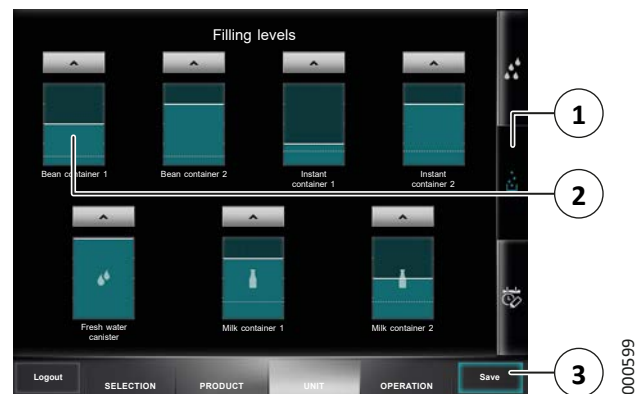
Filling levels

Bean container 1

Bean container 2

Instant container 1

Instant container 2

Fresh water canister

Milk container 1

Milk container 2

1

2

3

Logout

SELECTION

PRODUCT

UNIT

OPERATION

Save

000599